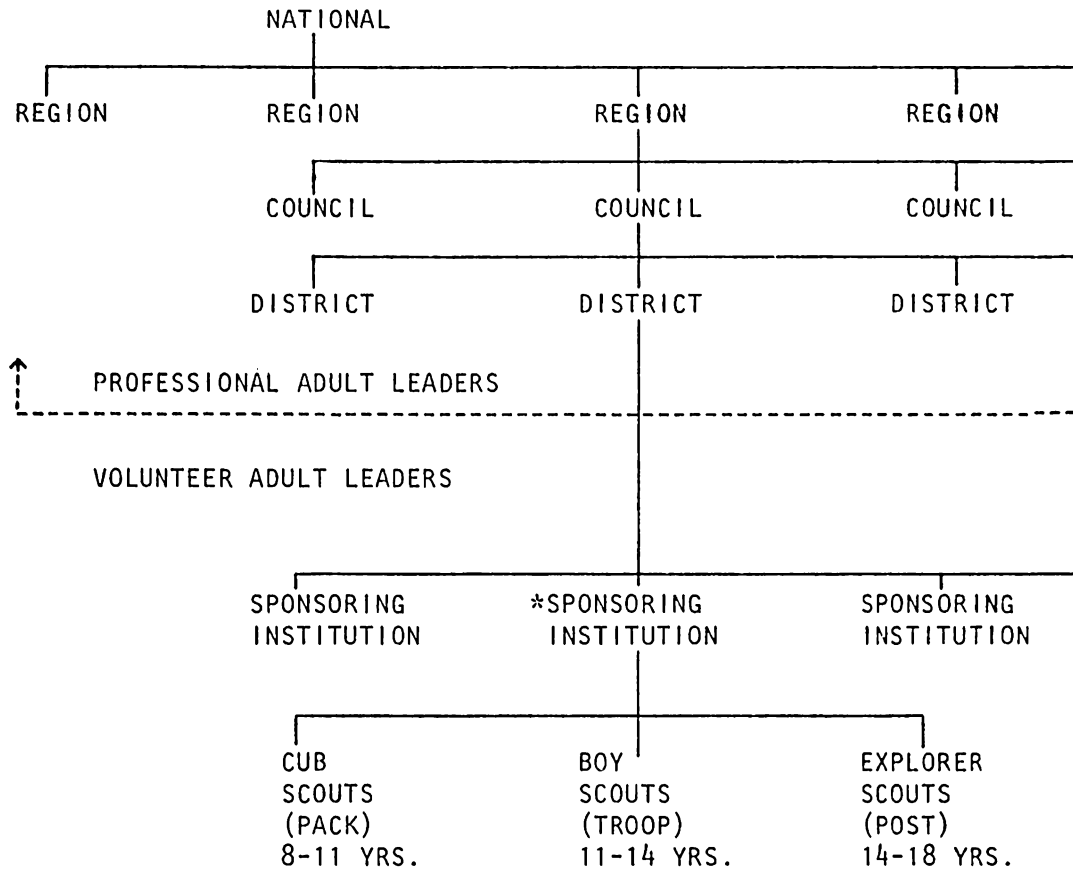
NATIONAL

REGION REGION REGION REGION

COUNCIL COUNCIL COUNCIL

DISTRICT DISTRICT DISTRICT

PROFESSIONAL ADULT LEADERS

VOLUNTEER ADULT LEADERS

SPONSORING INSTITUTION *SPONSORING INSTITUTION SPONSORING INSTITUTION

CUB SCOUTS (PACK) 8-11 YRS.

BOY SCOUTS (TROOP) 11-14 YRS.

EXPLORER SCOUTS (POST) 14-18 YRS.